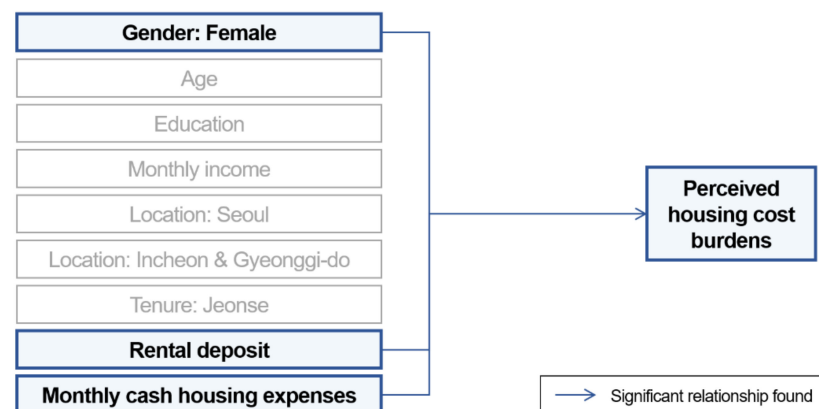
Gender: Female
Age
Education
Monthly income
Location: Seoul
Location: Incheon & Gyeonggi-do
Tenure: Jeonse
Rental deposit
Monthly cash housing expenses

Perceived housing cost burdens

Significant relationship found